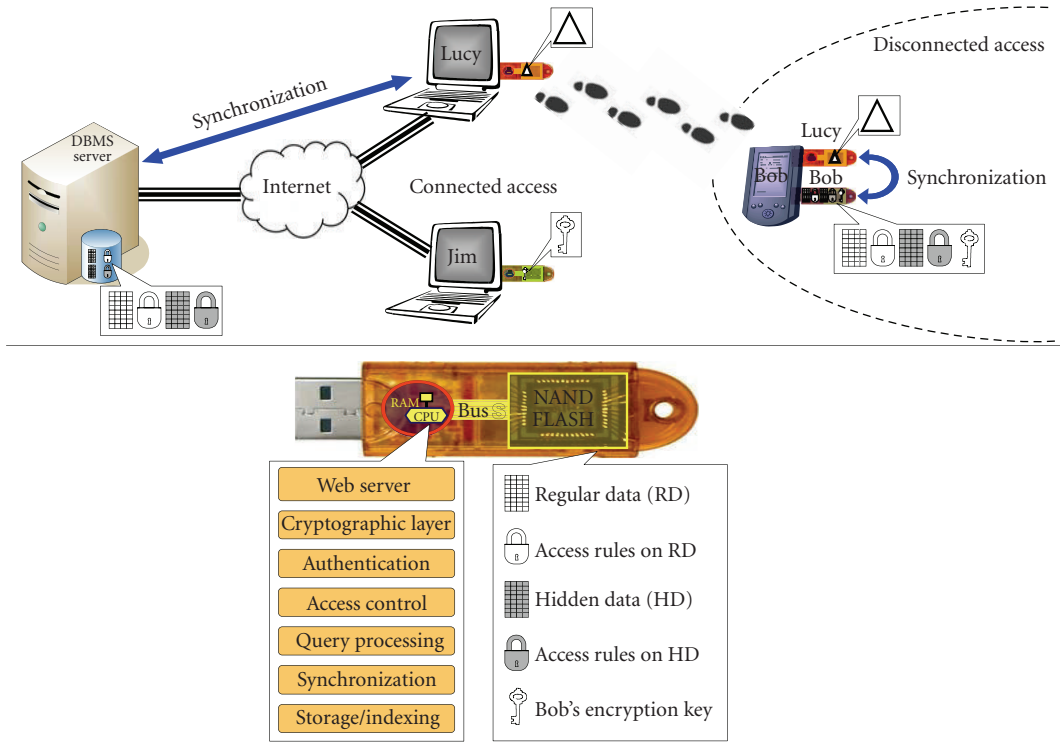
Disconnected access

Synchronization

Lucy

DBMS server

Internet

Connected access

Lucy

Bob

Bob

Synchronization

Jim

RAM

CPU

Bus

NAND FLASH

Web server

Cryptographic layer

Authentication

Access control

Query processing

Synchronization

Storage/indexing

Regular data (RD)

Access rules on RD

Hidden data (HD)

Access rules on HD

Bob's encryption key